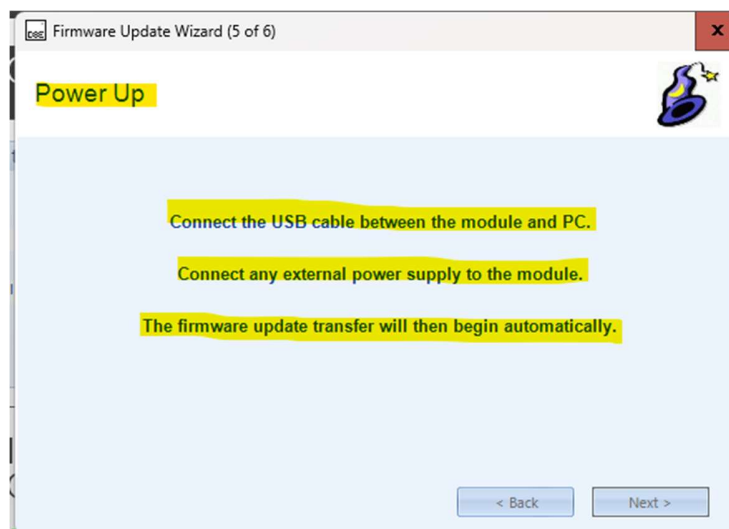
Firmware Update Wizard (5 of 6)

Power Up

Connect the USB cable between the module and PC.

Connect any external power supply to the module.

The firmware update transfer will then begin automatically.

< Back

Next >